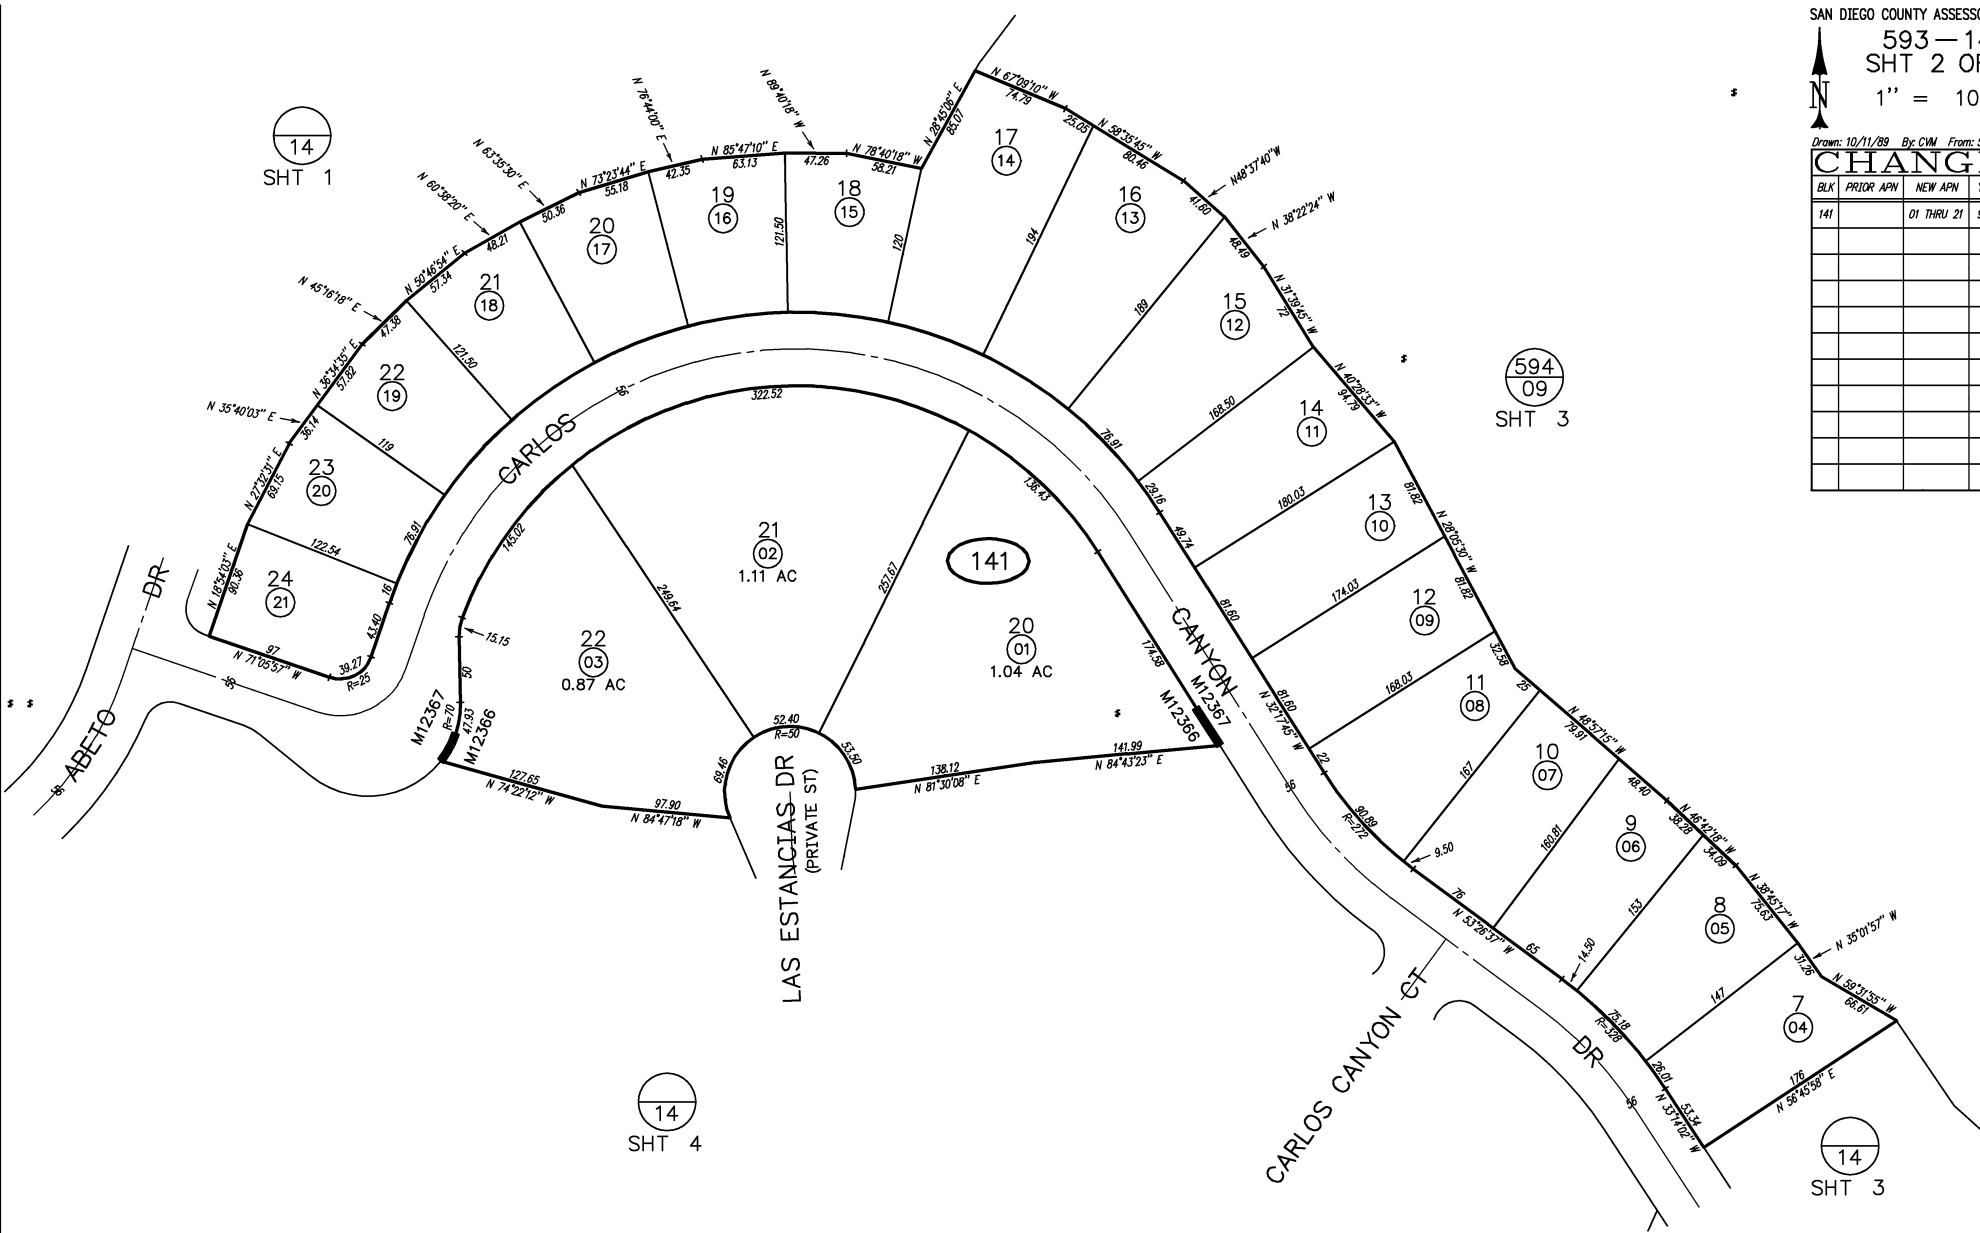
SAN DIEGO COUNTY ASSESS
593—1
SHT 2 OF
N
1" = 10

Drawn: 10/11/89 By: CVM From:

CHANG

| BLK | PRIOR APN | NEW APN | |
|---|---|---|---|
| 141 | | 01 THRU 21 | |
| | | | |
| | | | |
| | | | |
| | | | |
| | | | |
| | | | |
| | | | |
| | | | |
| | | | |

14
SHT 1

594
09
SHT 3

14
SHT 4

14
SHT 3

141

N 67°09'10" W 74.79
N 28°45'06" E 85.07
N 89°40'18" W
N 76°44'00" E
N 85°47'10" E 63.13
N 78°40'18" W 58.21
47.26
N 63°35'30" E
N 73°23'44" E 55.18
42.35
N 60°38'20" E
50.36
48.21
N 50°46'54" E 57.34
N 45°16'18" E
47.38
N 36°34'35" E 57.82
N 35°40'03" E
36.14
N 27°32'31" E 69.15
N 18°54'03" E 90.36
N 58°35'45" W 80.46
25.05
N48°37'40"W
41.60
N 38°22'24" W
48.49
N 31°39'45" W
72
N 40°29'33" W 94.79
N 28°05'30" W 81.82
81.82
32.58
25
N 48°57'15" W 79.91
48.40
N 46°42'18" W 38.28
34.09
N 39°45'17" W 73.63
N 35°01'57" W
31.26
N 59°31'55" W 66.61

17
(14)
194
16
(13)
189
15
(12)
168.50
14
(11)
180.03
13
(10)
174.03
12
(09)
168.03
11
(08)
167
10
(07)
160.81
9
(06)
153
8
(05)
147
7
(04)
176
N 56°45'58" E

20
(17)
19
(16)
121.50
18
(15)
120
21
(18)
121.50
22
(19)
119
23
(20)
122.54
24
(21)
76.91
16
43.40
97
N 71°05'57" W
39.27
R=25

CARLOS
56
322.52
145.02
249.64
21
(02)
1.11 AC
257.67
20
(01)
1.04 AC
136.43
22
(03)
0.87 AC
15.15
50
47.93
R=70
M12367
M12366
127.65
N 74°22'12" W
97.90
N 84°47'18" W
69.46
52.40
R=50
53.50
138.12
N 81°30'08" E
141.99
N 84°43'23" E
174.38
M12367
M12366
CANYON
78.91
29.16
49.74
81.60
81.60
N 32°17'45" W
22
90.89
R=272
9.50
76
N 53°26'37" W
65
14.50
75.18
R=328
26.01
N 33°14'02" W
53.34
56
56
DR

ABETO
DR
56

LAS ESTANCIAS DR
(PRIVATE ST)

CARLOS CANYON CT